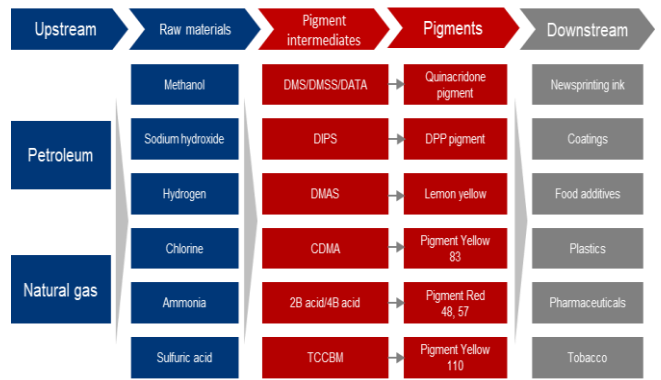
Upstream

Raw materials

Pigment intermediates

Pigments

Downstream

Petroleum

Natural gas

Methanol

Sodium hydroxide

Hydrogen

Chlorine

Ammonia

Sulfuric acid

DMS/DMSS/DATA

DIPS

DMAS

CDMA

2B acid/4B acid

TCCBM

Quinacridone pigment

DPP pigment

Lemon yellow

Pigment Yellow 83

Pigment Red 48, 57

Pigment Yellow 110

Newsprinting ink

Coatings

Food additives

Plastics

Pharmaceuticals

Tobacco